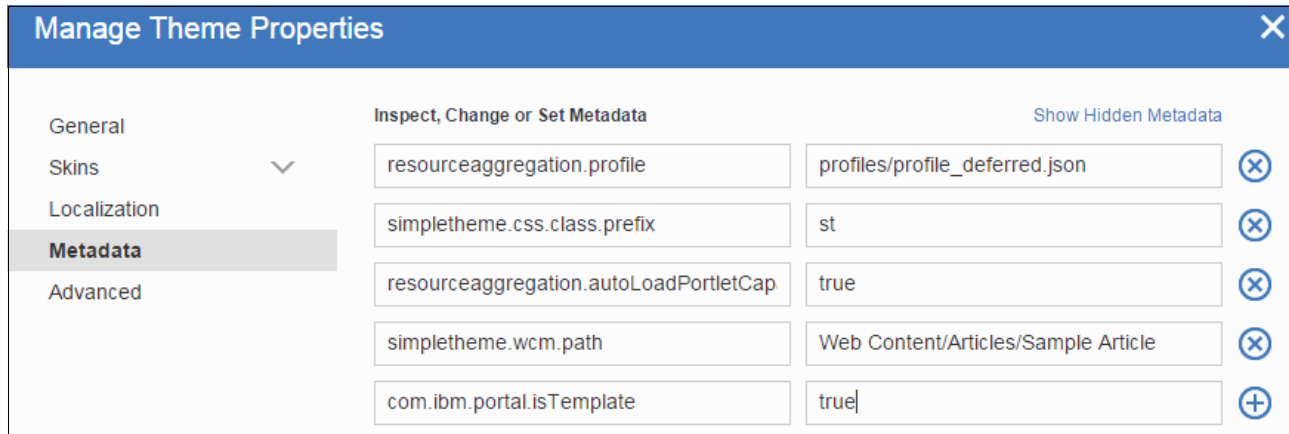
Manage Theme Properties

General
Skins
Localization
Metadata
Advanced

Inspect, Change or Set Metadata
Show Hidden Metadata

| | |
|---|---|
| resourceaggregation.profile | profiles/profile_deferred.json |
| simpletheme.css.class.prefix | st |
| resourceaggregation.autoLoadPortletCap | true |
| simpletheme.wcm.path | Web Content/Articles/Sample Article |
| com.ibm.portal.isTemplate | true |